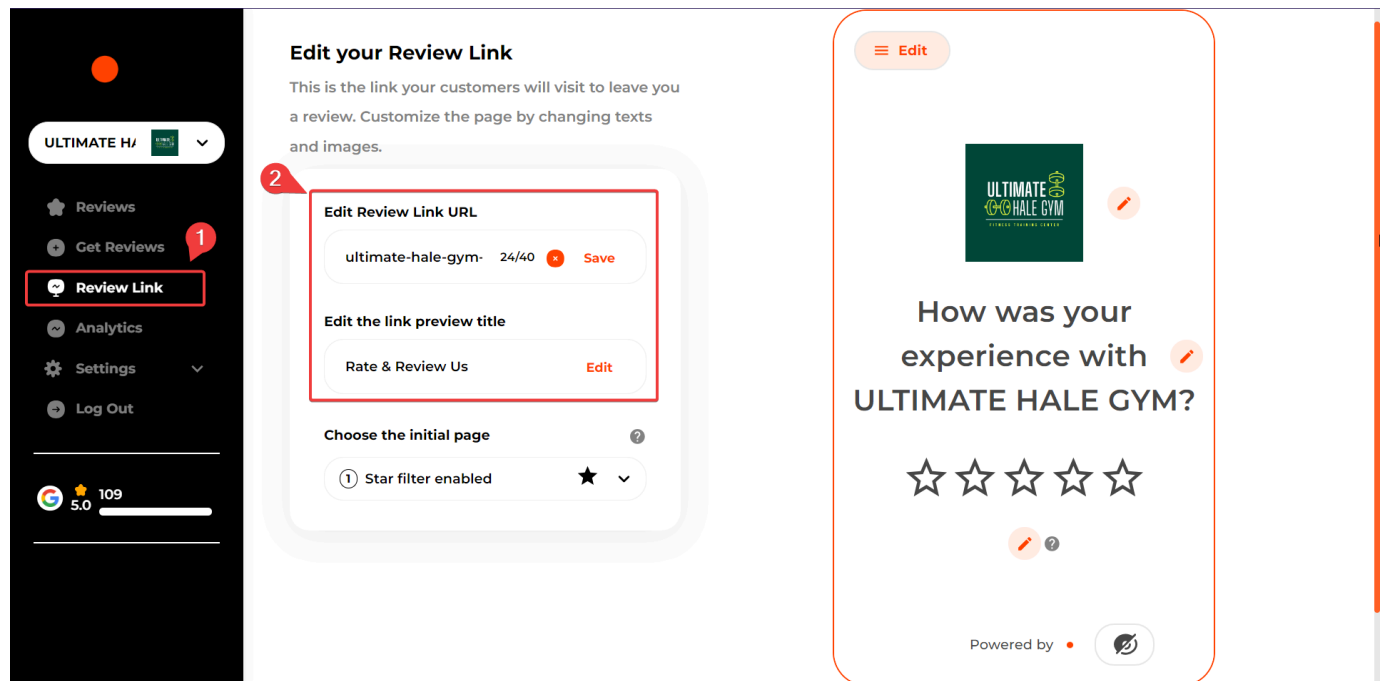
ULTIMATE H/

Reviews
Get Reviews
1
Review Link
Analytics
Settings
Log Out

5.0
109

Edit your Review Link

This is the link your customers will visit to leave you a review. Customize the page by changing texts and images.

2
Edit Review Link URL
ultimate-hale-gym- 24/40 Save

Edit the link preview title
Rate & Review Us Edit

Choose the initial page
1 Star filter enabled

Edit

ULTIMATE HALE GYM
FITNESS TRAINING CENTER

How was your experience with ULTIMATE HALE GYM?

Powered by